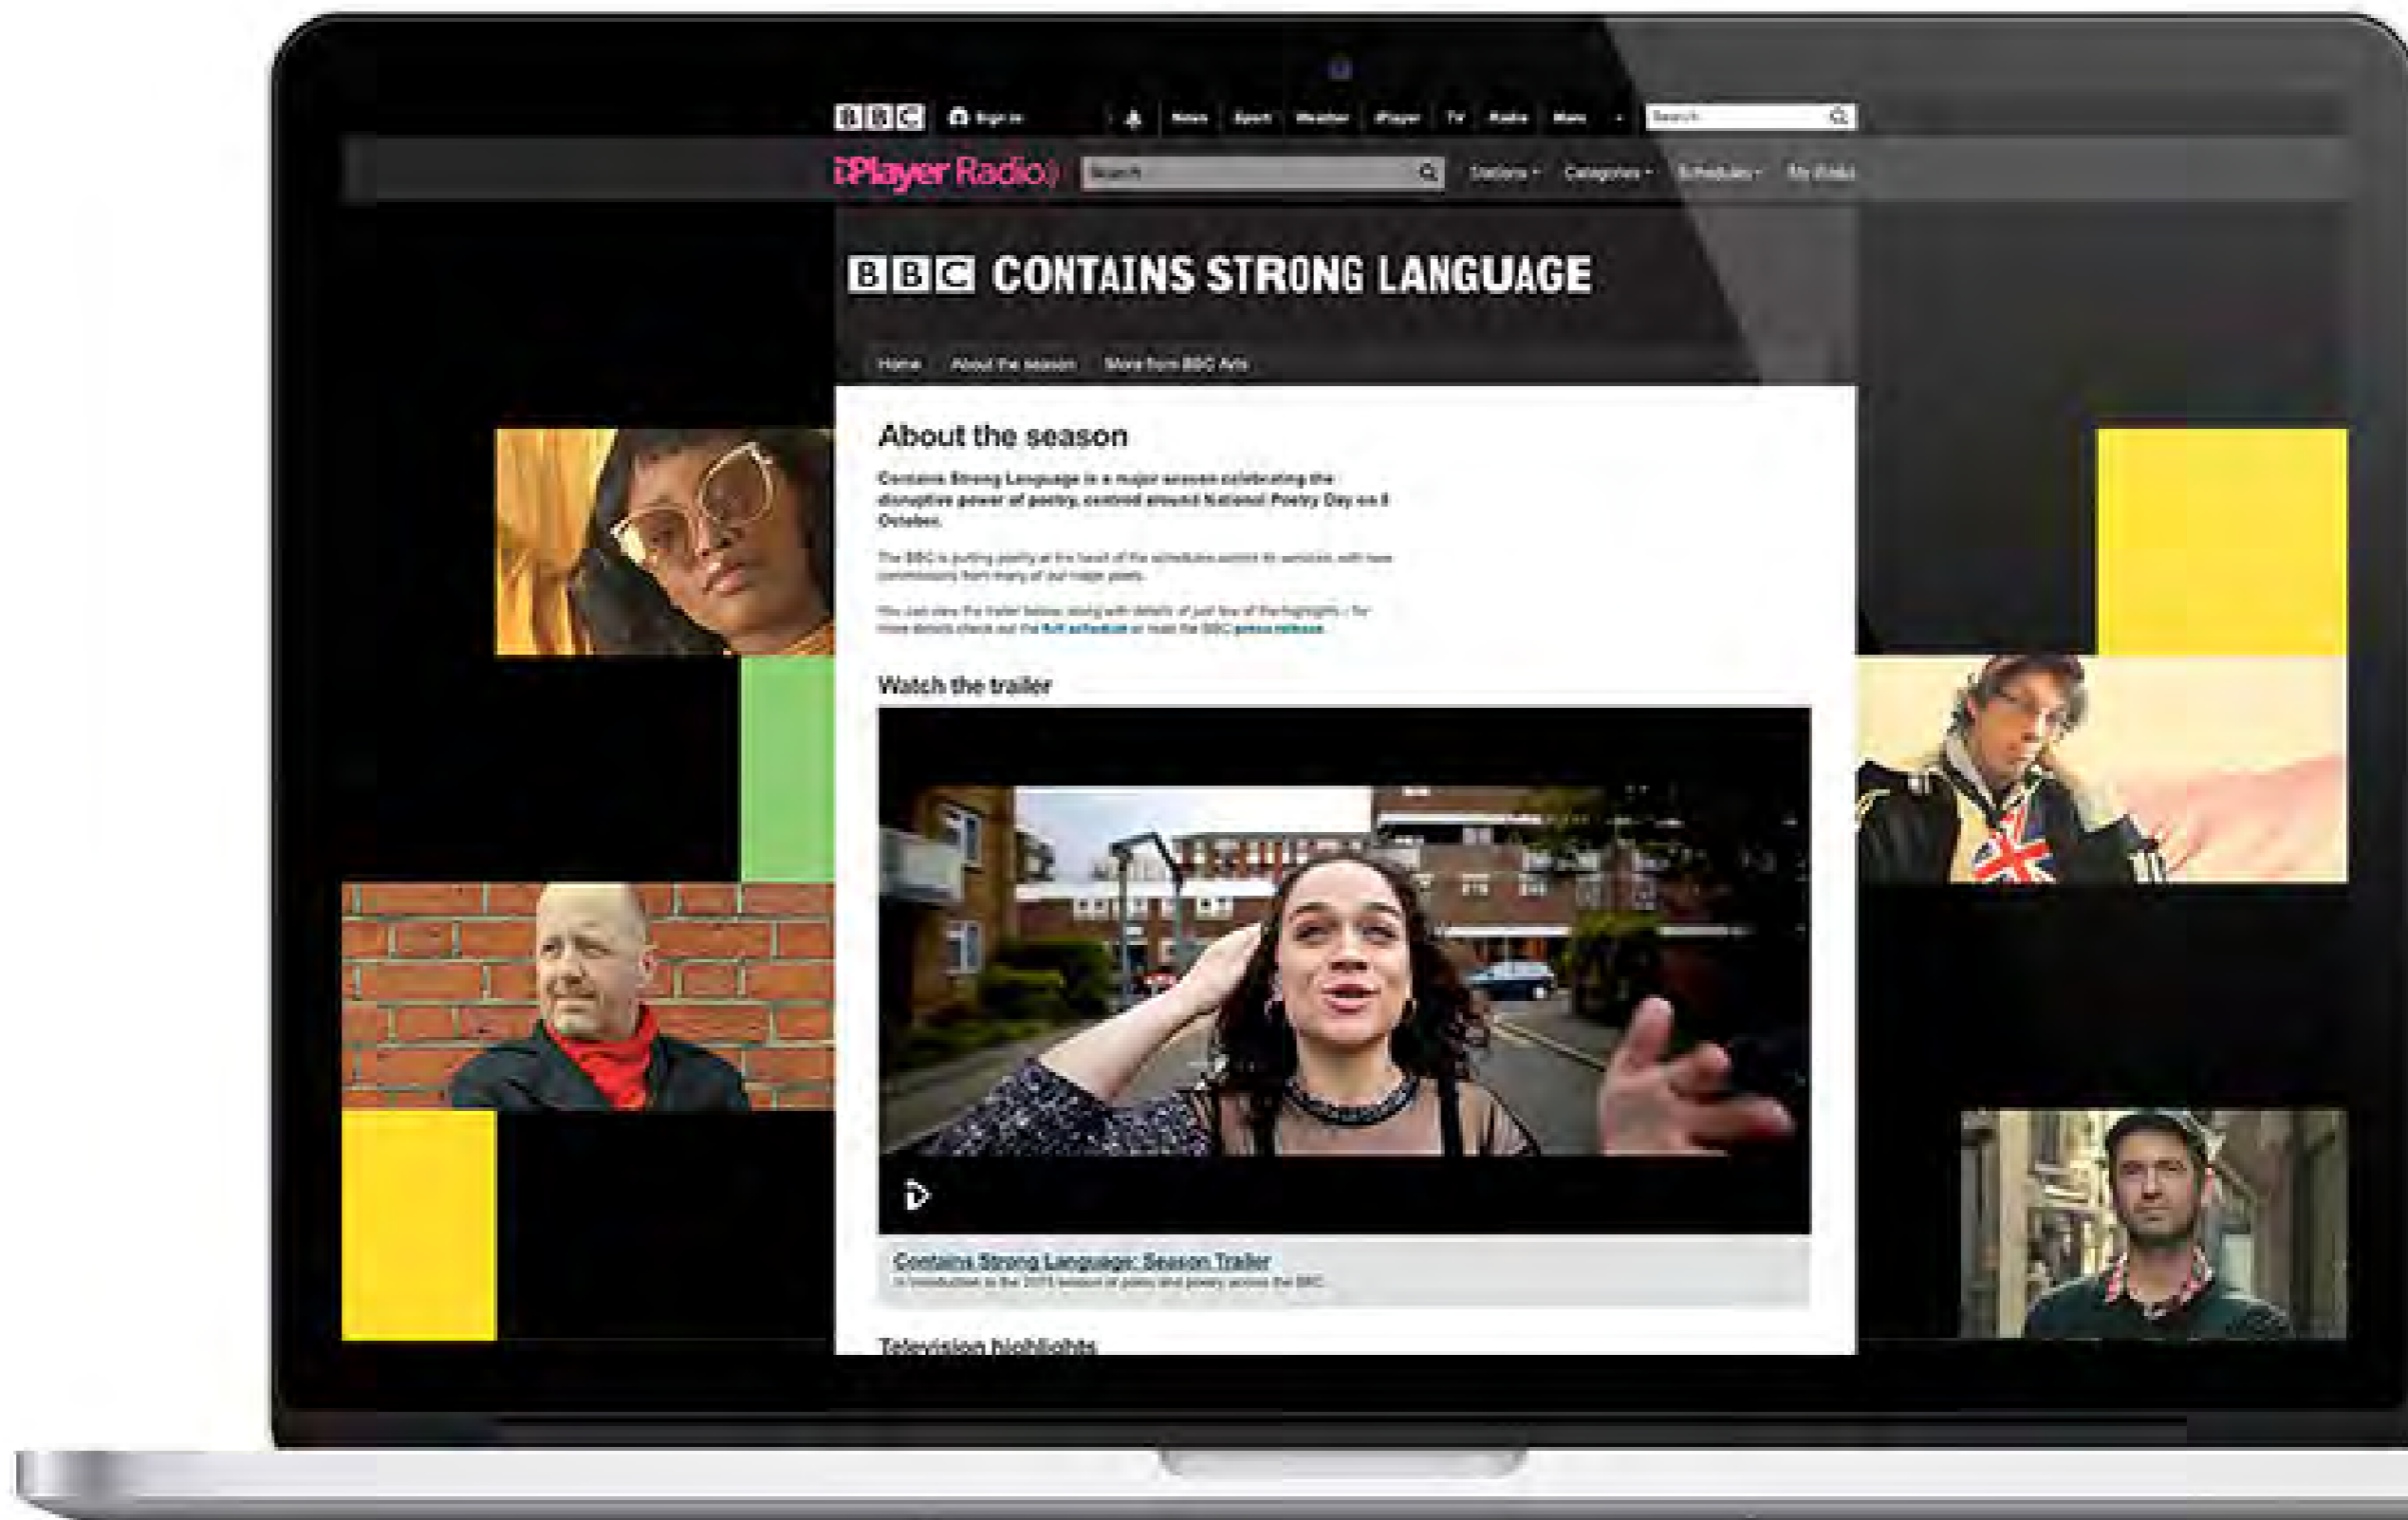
BBC Sign in News Sport Weather iPlayer TV Radio More Search

iPlayer Radio Search Stations Categories Schedules My Radio

BBC CONTAINS STRONG LANGUAGE

Home About the season More from BBC Arts

About the season

Contains Strong Language is a major season celebrating the disruptive power of poetry, centred around National Poetry Day on 8 October.

The BBC is putting poetry at the heart of the schedules across its services, with new commissions from many of our major poets.

You can view the trailer below, along with details of just few of the highlights - for more details check out the full schedule or read the BBC press release.

Watch the trailer

Contains Strong Language: Season Trailer

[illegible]

Television highlights